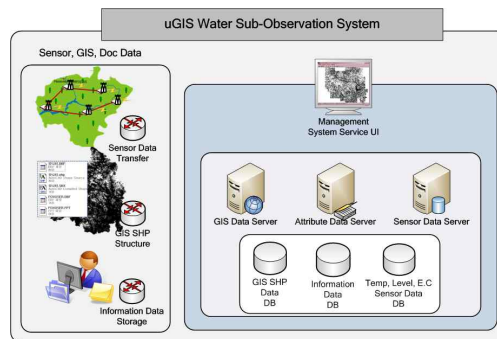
uGIS Water Sub-Observation System

Sensor, GIS, Doc Data

Sensor Data Transfer

GIS SHP Structure

Information Data Storage

Management System Service UI

GIS Data Server

Attribute Data Server

Sensor Data Server

GIS SHP Data DB

Information Data DB

Temp, Level, E.C Sensor Data DB